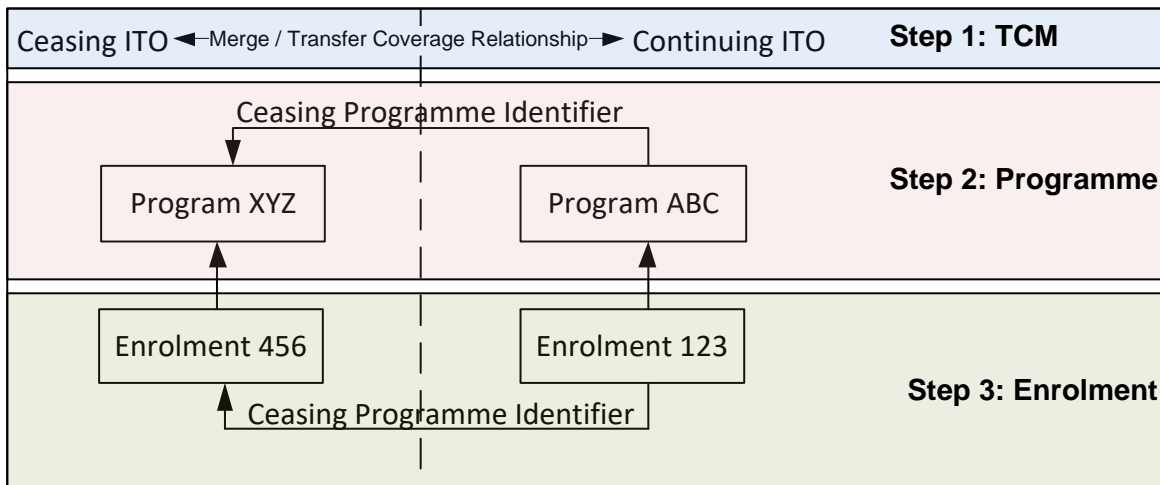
Ceasing ITO Merge / Transfer Coverage Relationship Continuing ITO

Step 1: TCM

Ceasing Programme Identifier

Program XYZ

Program ABC

Step 2: Programme

Enrolment 456

Enrolment 123

Step 3: Enrolment

Ceasing Programme Identifier